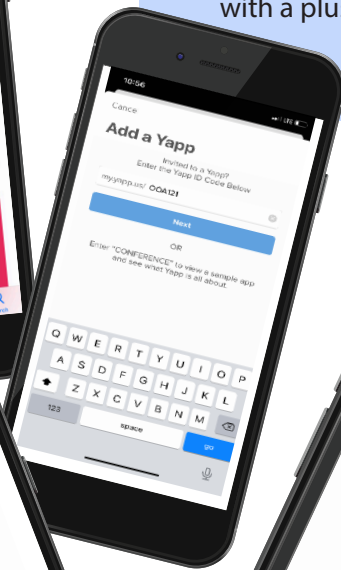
with a plu

10:56

Cancel

Add a Yapp

Invited to a Yapp?
Enter the Yapp ID Code Below

my.yapp.us/ OOA121

Next

OR

Enter "CONFERENCE" to view a sample app and see what Yapp is all about.

Q W E R T Y U I O P
A S D F G H J K L
Z X C V B N M
123
space
go